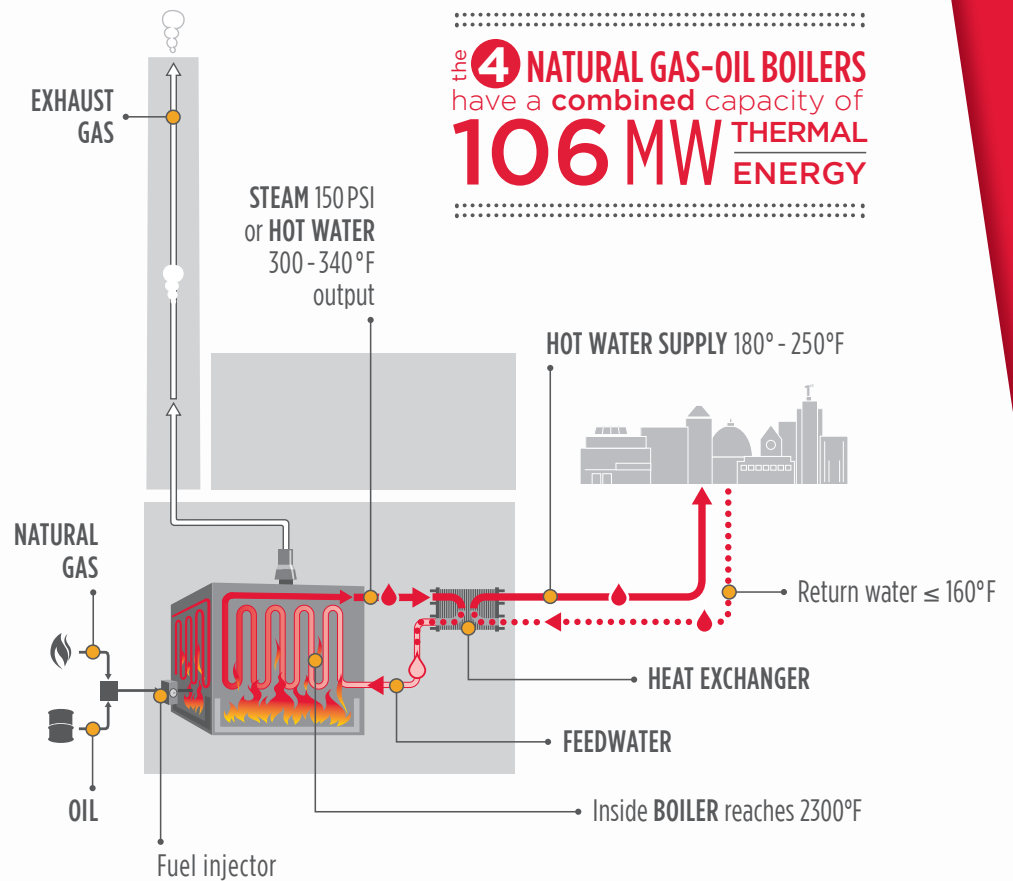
the 4 NATURAL GAS-OIL BOILERS have a combined capacity of 106 MW THERMAL ENERGY

EXHAUST GAS

STEAM 150 PSI or HOT WATER 300 - 340°F output

HOT WATER SUPPLY 180° - 250°F

NATURAL GAS

Return water ≤ 160°F

HEAT EXCHANGER

FEEDWATER

OIL

Inside BOILER reaches 2300°F

Fuel injector